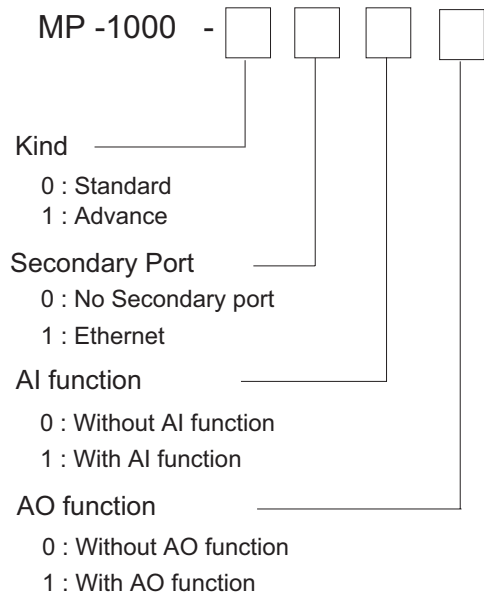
MP -1000 -

Kind

0 : Standard

1 : Advance

Secondary Port

0 : No Secondary port

1 : Ethernet

AI function

0 : Without AI function

1 : With AI function

AO function

0 : Without AO function

1 : With AO function